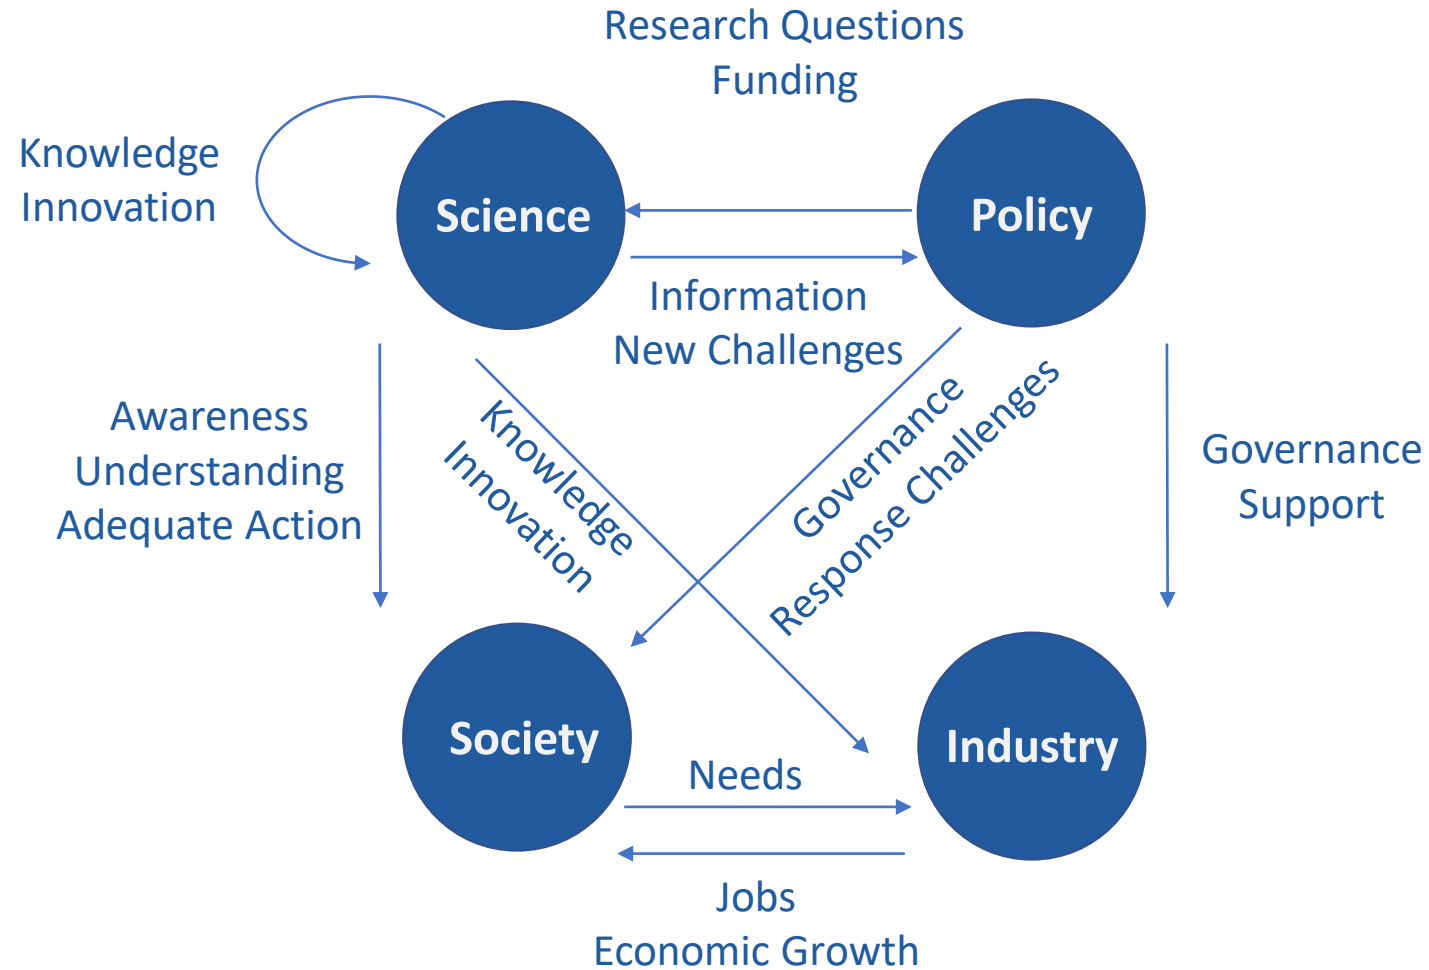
Research Questions
Funding

Knowledge
Innovation

Science

Policy

Information
New Challenges

Awareness
Understanding
Adequate Action

Knowledge
Innovation

Governance
Response Challenges

Governance
Support

Society

Industry

Needs

Jobs
Economic Growth